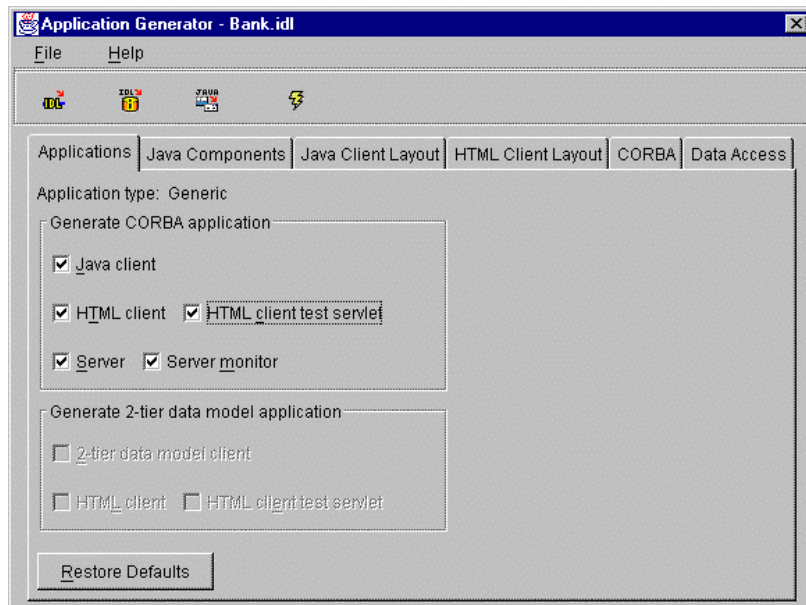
Application Generator - Bank.idl

File Help

IDL IDL JAVA

Applications | Java Components | Java Client Layout | HTML Client Layout | CORBA | Data Access

Application type: Generic

Generate CORBA application

☑ Java client

☑ HTML client ☑ HTML client test servlet

☑ Server ☑ Server monitor

Generate 2-tier data model application

☐ 2-tier data model client

☐ HTML client ☐ HTML client test servlet

Restore Defaults